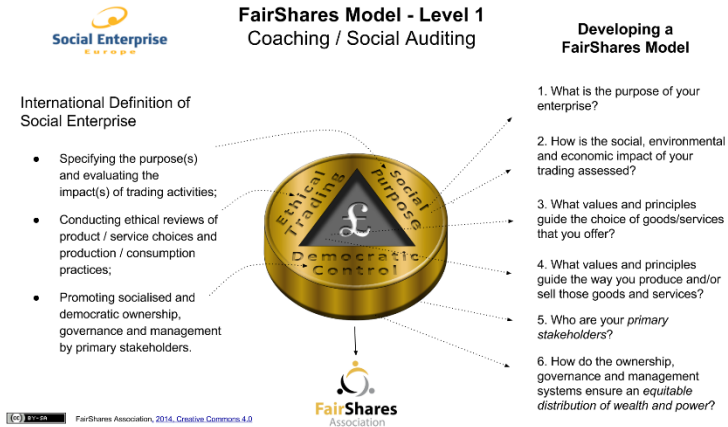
Social Enterprise
Europe

FairShares Model - Level 1
Coaching / Social Auditing

Developing a FairShares Model

International Definition of Social Enterprise

● Specifying the purpose(s) and evaluating the impact(s) of trading activities;

● Conducting ethical reviews of product / service choices and production / consumption practices;

● Promoting socialised and democratic ownership, governance and management by primary stakeholders.

Ethical Trading
Social Purpose
£
Democratic Control

1. What is the purpose of your enterprise?

2. How is the social, environmental and economic impact of your trading assessed?

3. What values and principles guide the choice of goods/services that you offer?

4. What values and principles guide the way you produce and/or sell those goods and services?

5. Who are your primary stakeholders?

6. How do the ownership, governance and management systems ensure an equitable distribution of wealth and power?

FairShares
Association

cc BY-SA FairShares Association, 2014, Creative Commons 4.0